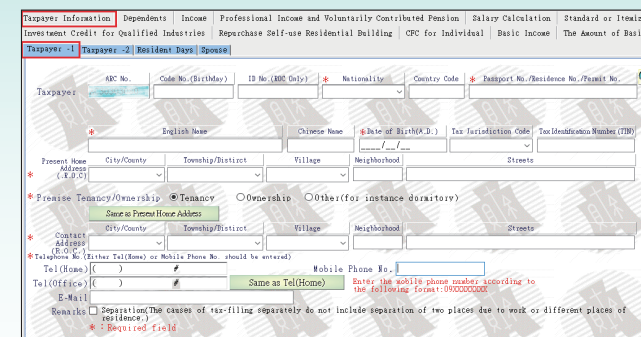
Taxpayer Information | Dependents | Income | Professional Income and Voluntarily Contributed Pension | Salary Calculation | Standard or Itemi
Investment Credit for Qualified Industries | Repurchase Self-use Residential Building | CFC for Individual | Basic Income | The Amount of Bas

Taxpayer -1 | Taxpayer -2 | Resident Days | Spouse

ARC No. | Code No.(Birthday) | ID No.(ROC Only) | * Nationality | Country Code | * Passport No./Residence No./Permit No.

Taxpayer

* English Name | Chinese Name | * Date of Birth(A.D.) | Tax Jurisdiction Code | Tax Identification Number (TIN)

___/__/__

Present Home Address (R.O.C) | City/County | Township/District | Village | Neighborhood | Streets

*

* Premise Tenancy/Ownership ● Tenancy ○ Ownership ○ Other(for instance dormitory)

Same as Present Home Address

* Contact Address (R.O.C.) | City/County | Township/District | Village | Neighborhood | Streets

* Telephone No.(Either Tel(Home) or Mobile Phone No. should be entered)

Tel(Home) ( ) #

Mobile Phone No.

Tel(Office) ( ) #

Same as Tel(Home)

Enter the mobile phone number according to the following format:0900000000

E-Mail

Remarks ☐ Separation(The causes of tax-filing separately do not include separation of two places due to work or different places of residence.)

* : Required field